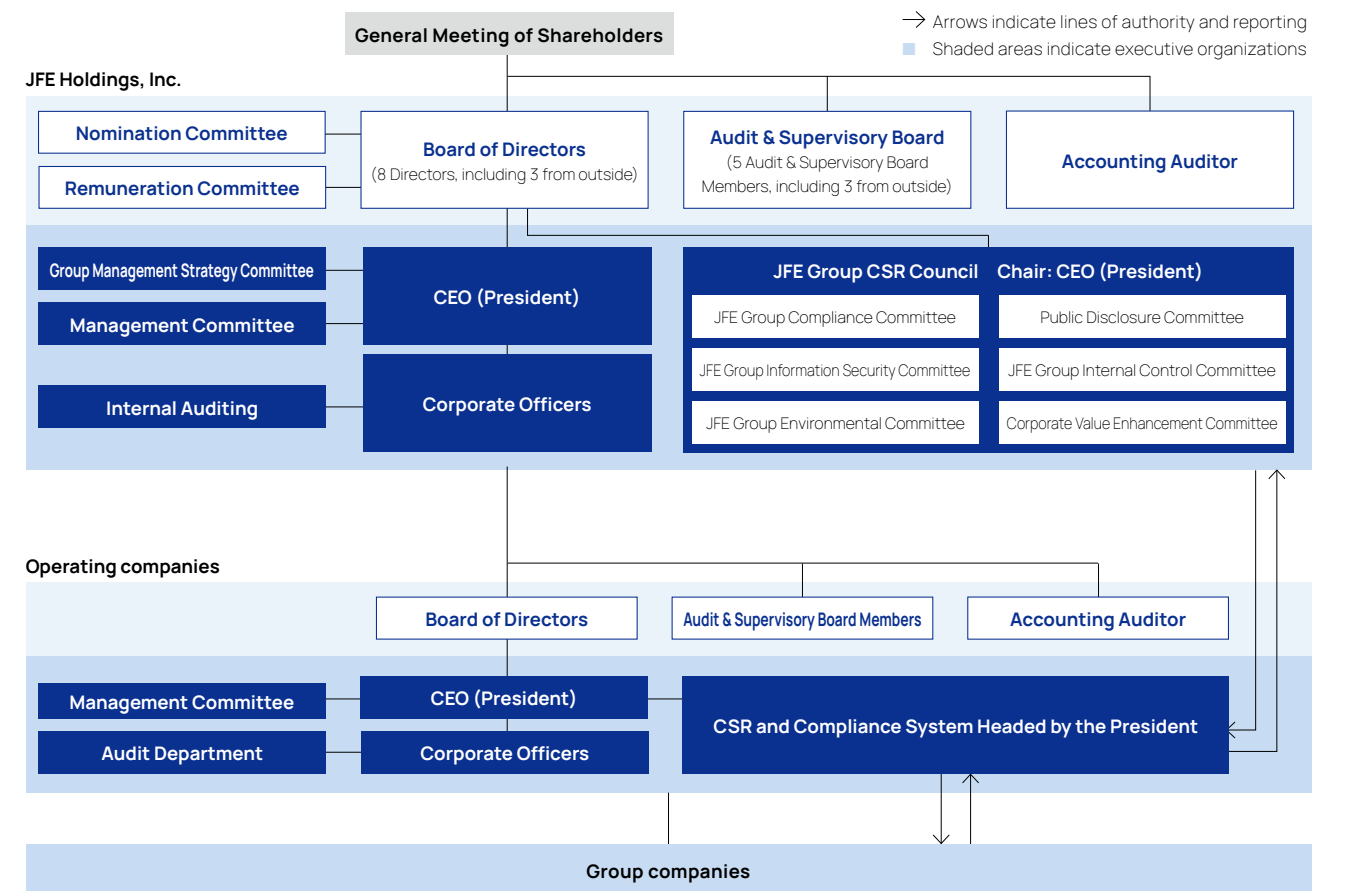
General Meeting of Shareholders

→ Arrows indicate lines of authority and reporting
Shaded areas indicate executive organizations

JFE Holdings, Inc.

Nomination Committee
Remuneration Committee
Board of Directors
(8 Directors, including 3 from outside)
Audit & Supervisory Board
(5 Audit & Supervisory Board Members, including 3 from outside)
Accounting Auditor

Group Management Strategy Committee
Management Committee
CEO (President)
Internal Auditing
Corporate Officers

JFE Group CSR Council Chair: CEO (President)
JFE Group Compliance Committee
Public Disclosure Committee
JFE Group Information Security Committee
JFE Group Internal Control Committee
JFE Group Environmental Committee
Corporate Value Enhancement Committee

Operating companies

Board of Directors
Audit & Supervisory Board Members
Accounting Auditor

Management Committee
CEO (President)
Audit Department
Corporate Officers
CSR and Compliance System Headed by the President

Group companies